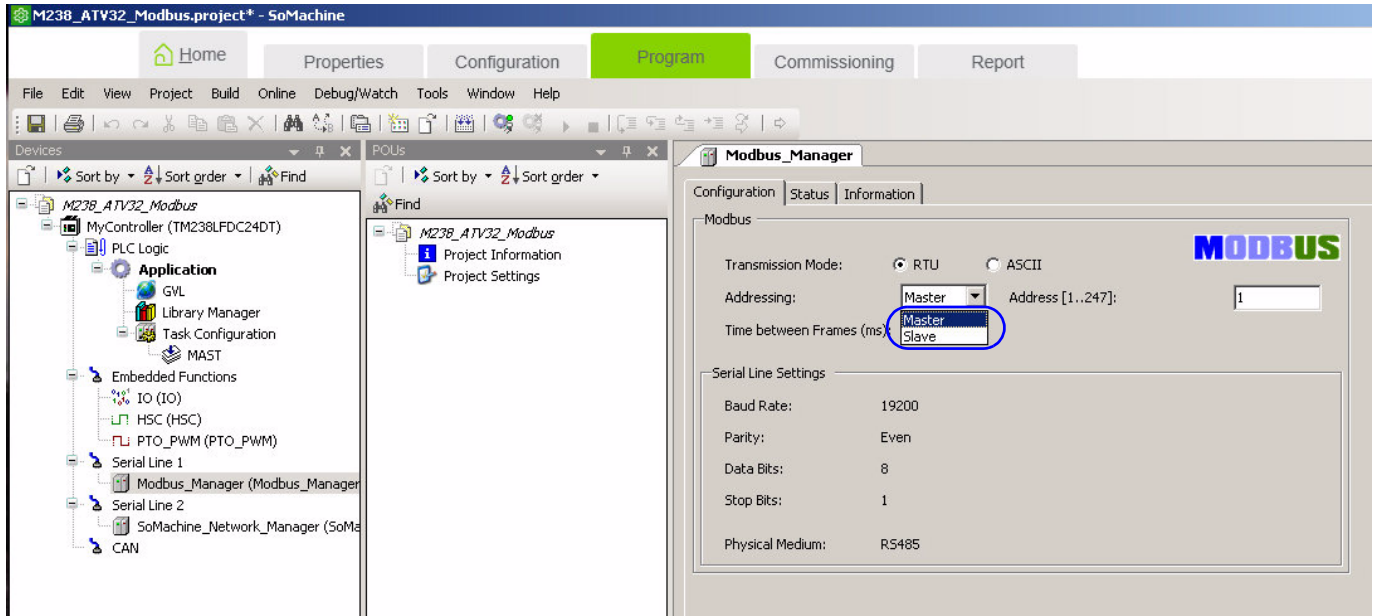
M238_ATV32_Modbus.project* - SoMachine

Home | Properties | Configuration | Program | Commissioning | Report

File Edit View Project Build Online Debug/Watch Tools Window Help

Devices

Sort by ▾ Sort order ▾ Find

M238_ATV32_Modbus
MyController (TM238LFDC24DT)
PLC Logic
Application
GVL
Library Manager
Task Configuration
MAST
Embedded Functions
IO (IO)
HSC (HSC)
PTO_PWM (PTO_PWM)
Serial Line 1
Modbus_Manager (Modbus_Manager
Serial Line 2
SoMachine_Network_Manager (SoMa
CAN

POUs

Sort by ▾ Sort order ▾
Find

M238_ATV32_Modbus
Project Information
Project Settings

Modbus_Manager

Configuration | Status | Information

Modbus

MODBUS

Transmission Mode: RTU ASCII

Addressing: Master Address [1..247]: 1

Master
Slave

Time between Frames (ms)

Serial Line Settings

Baud Rate: 19200

Parity: Even

Data Bits: 8

Stop Bits: 1

Physical Medium: RS485